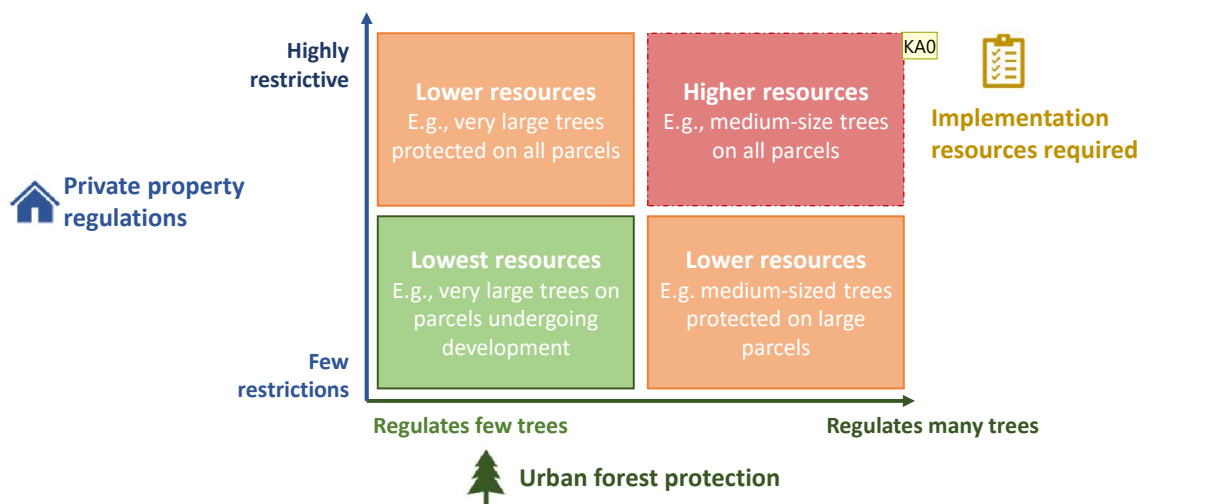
Highly restrictive

Lower resources
E.g., very large trees protected on all parcels

Higher resources
E.g., medium-size trees on all parcels

KA0

Implementation resources required

Private property regulations

Lowest resources
E.g., very large trees on parcels undergoing development

Lower resources
E.g. medium-sized trees protected on large parcels

Few restrictions

Regulates few trees

Regulates many trees

Urban forest protection